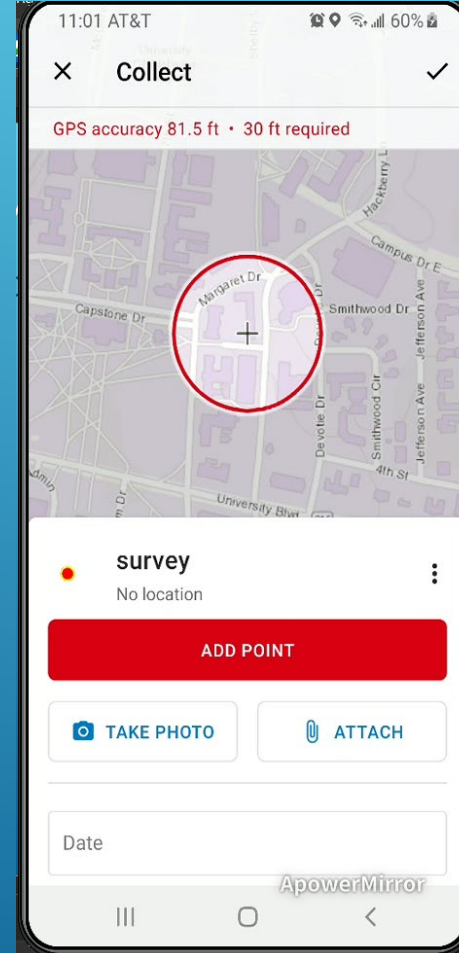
11:01 AT&T 60%

Collect

GPS accuracy 81.5 ft • 30 ft required

Hackberry Ln
Campus Dr E
Margaret Dr
Capstone Dr
Smithwood Dr
Devotie Dr
Smithwood Cir
Jefferson Ave
Jefferson Ave
4th St
University Blvd
Dr

survey
No location

ADD POINT

TAKE PHOTO

ATTACH

Date

ApowerMirror